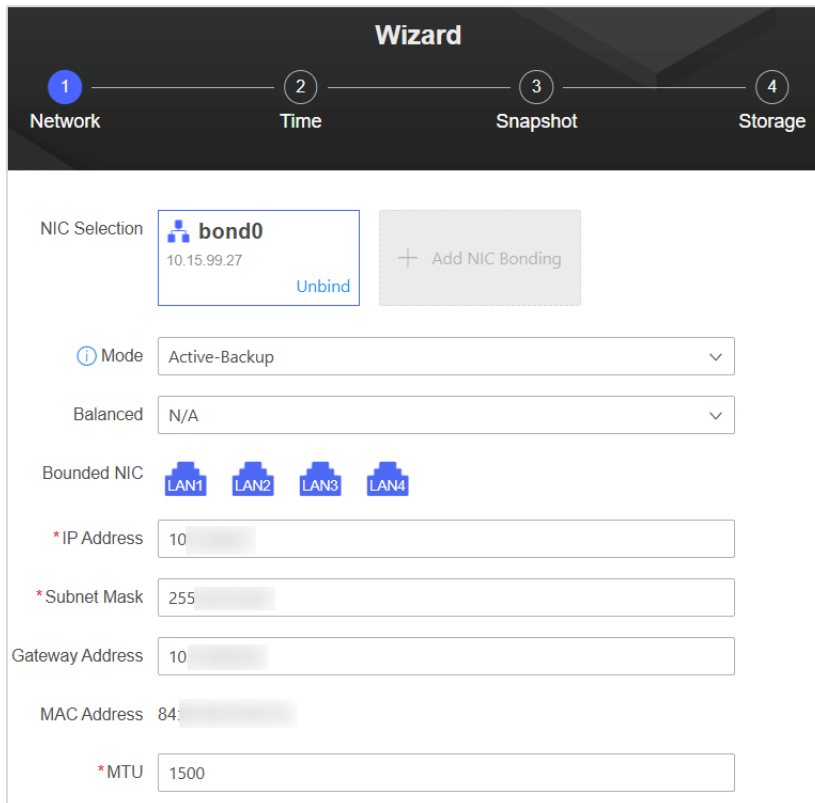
Wizard

1 Network
2 Time
3 Snapshot
4 Storage

NIC Selection
bond0
10.15.99.27
Unbind
+ Add NIC Bonding

Mode Active-Backup

Balanced N/A

Bounded NIC LAN1 LAN2 LAN3 LAN4

*IP Address 10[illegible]

*Subnet Mask 255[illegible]

Gateway Address 10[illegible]

MAC Address 84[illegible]

*MTU 1500